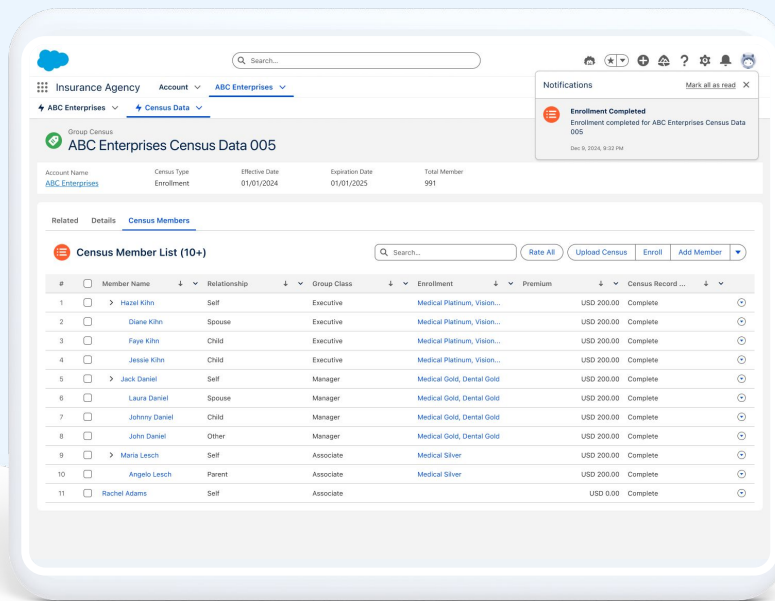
Search...

Insurance Agency Account ABC Enterprises

ABC Enterprises Census Data

Notifications Mark all as read

Enrollment Completed
Enrollment completed for ABC Enterprises Census Data 005
Dec 9, 2024, 9:33 PM

Group Census
ABC Enterprises Census Data 005

Account Name: ABC Enterprises
Census Type: Enrollment
Effective Date: 01/01/2024
Expiration Date: 01/01/2025
Total Member: 991

Related Details Census Members

Census Member List (10+)

Search...

Rate All Upload Census Enroll Add Member

| # | | Member Name | Relationship | Group Class | Enrollment | Premium | Census Record ... |
|---|---|---|---|---|---|---|---|
| 1 | | Hazel Kihn | Self | Executive | Medical Platinum, Vision... | USD 200.00 | Complete |
| 2 | | Diane Kihn | Spouse | Executive | Medical Platinum, Vision... | USD 200.00 | Complete |
| 3 | | Faye Kihn | Child | Executive | Medical Platinum, Vision... | USD 200.00 | Complete |
| 4 | | Jessie Kihn | Child | Executive | Medical Platinum, Vision... | USD 200.00 | Complete |
| 5 | | Jack Daniel | Self | Manager | Medical Gold, Dental Gold | USD 200.00 | Complete |
| 6 | | Laura Daniel | Spouse | Manager | Medical Gold, Dental Gold | USD 200.00 | Complete |
| 7 | | Johnny Daniel | Child | Manager | Medical Gold, Dental Gold | USD 200.00 | Complete |
| 8 | | John Daniel | Other | Manager | Medical Gold, Dental Gold | USD 200.00 | Complete |
| 9 | | Maria Lesch | Self | Associate | Medical Silver | USD 200.00 | Complete |
| 10 | | Angelo Lesch | Parent | Associate | Medical Silver | USD 200.00 | Complete |
| 11 | | Rachel Adams | Self | Associate | | USD 0.00 | Complete |